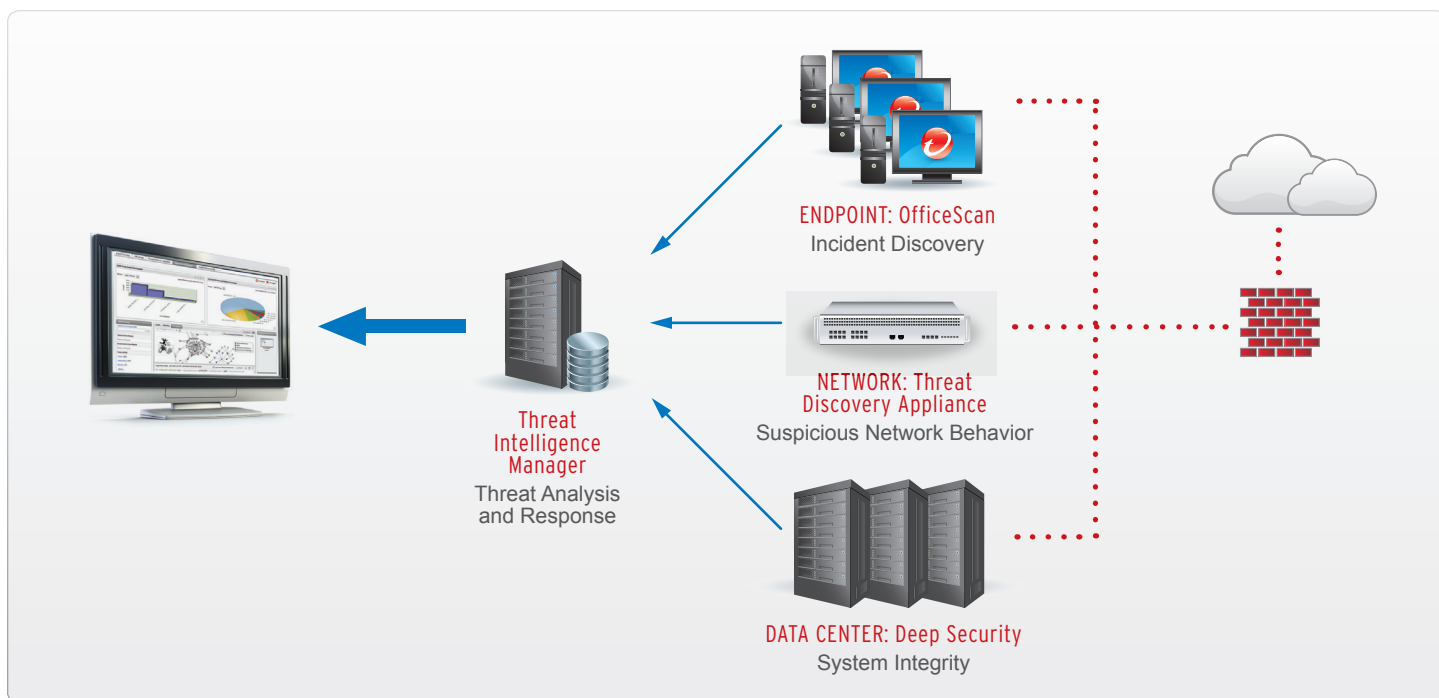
ENDPOINT: OfficeScan
Incident Discovery

Threat Intelligence Manager
Threat Analysis and Response

NETWORK: Threat Discovery Appliance
Suspicious Network Behavior

DATA CENTER: Deep Security
System Integrity